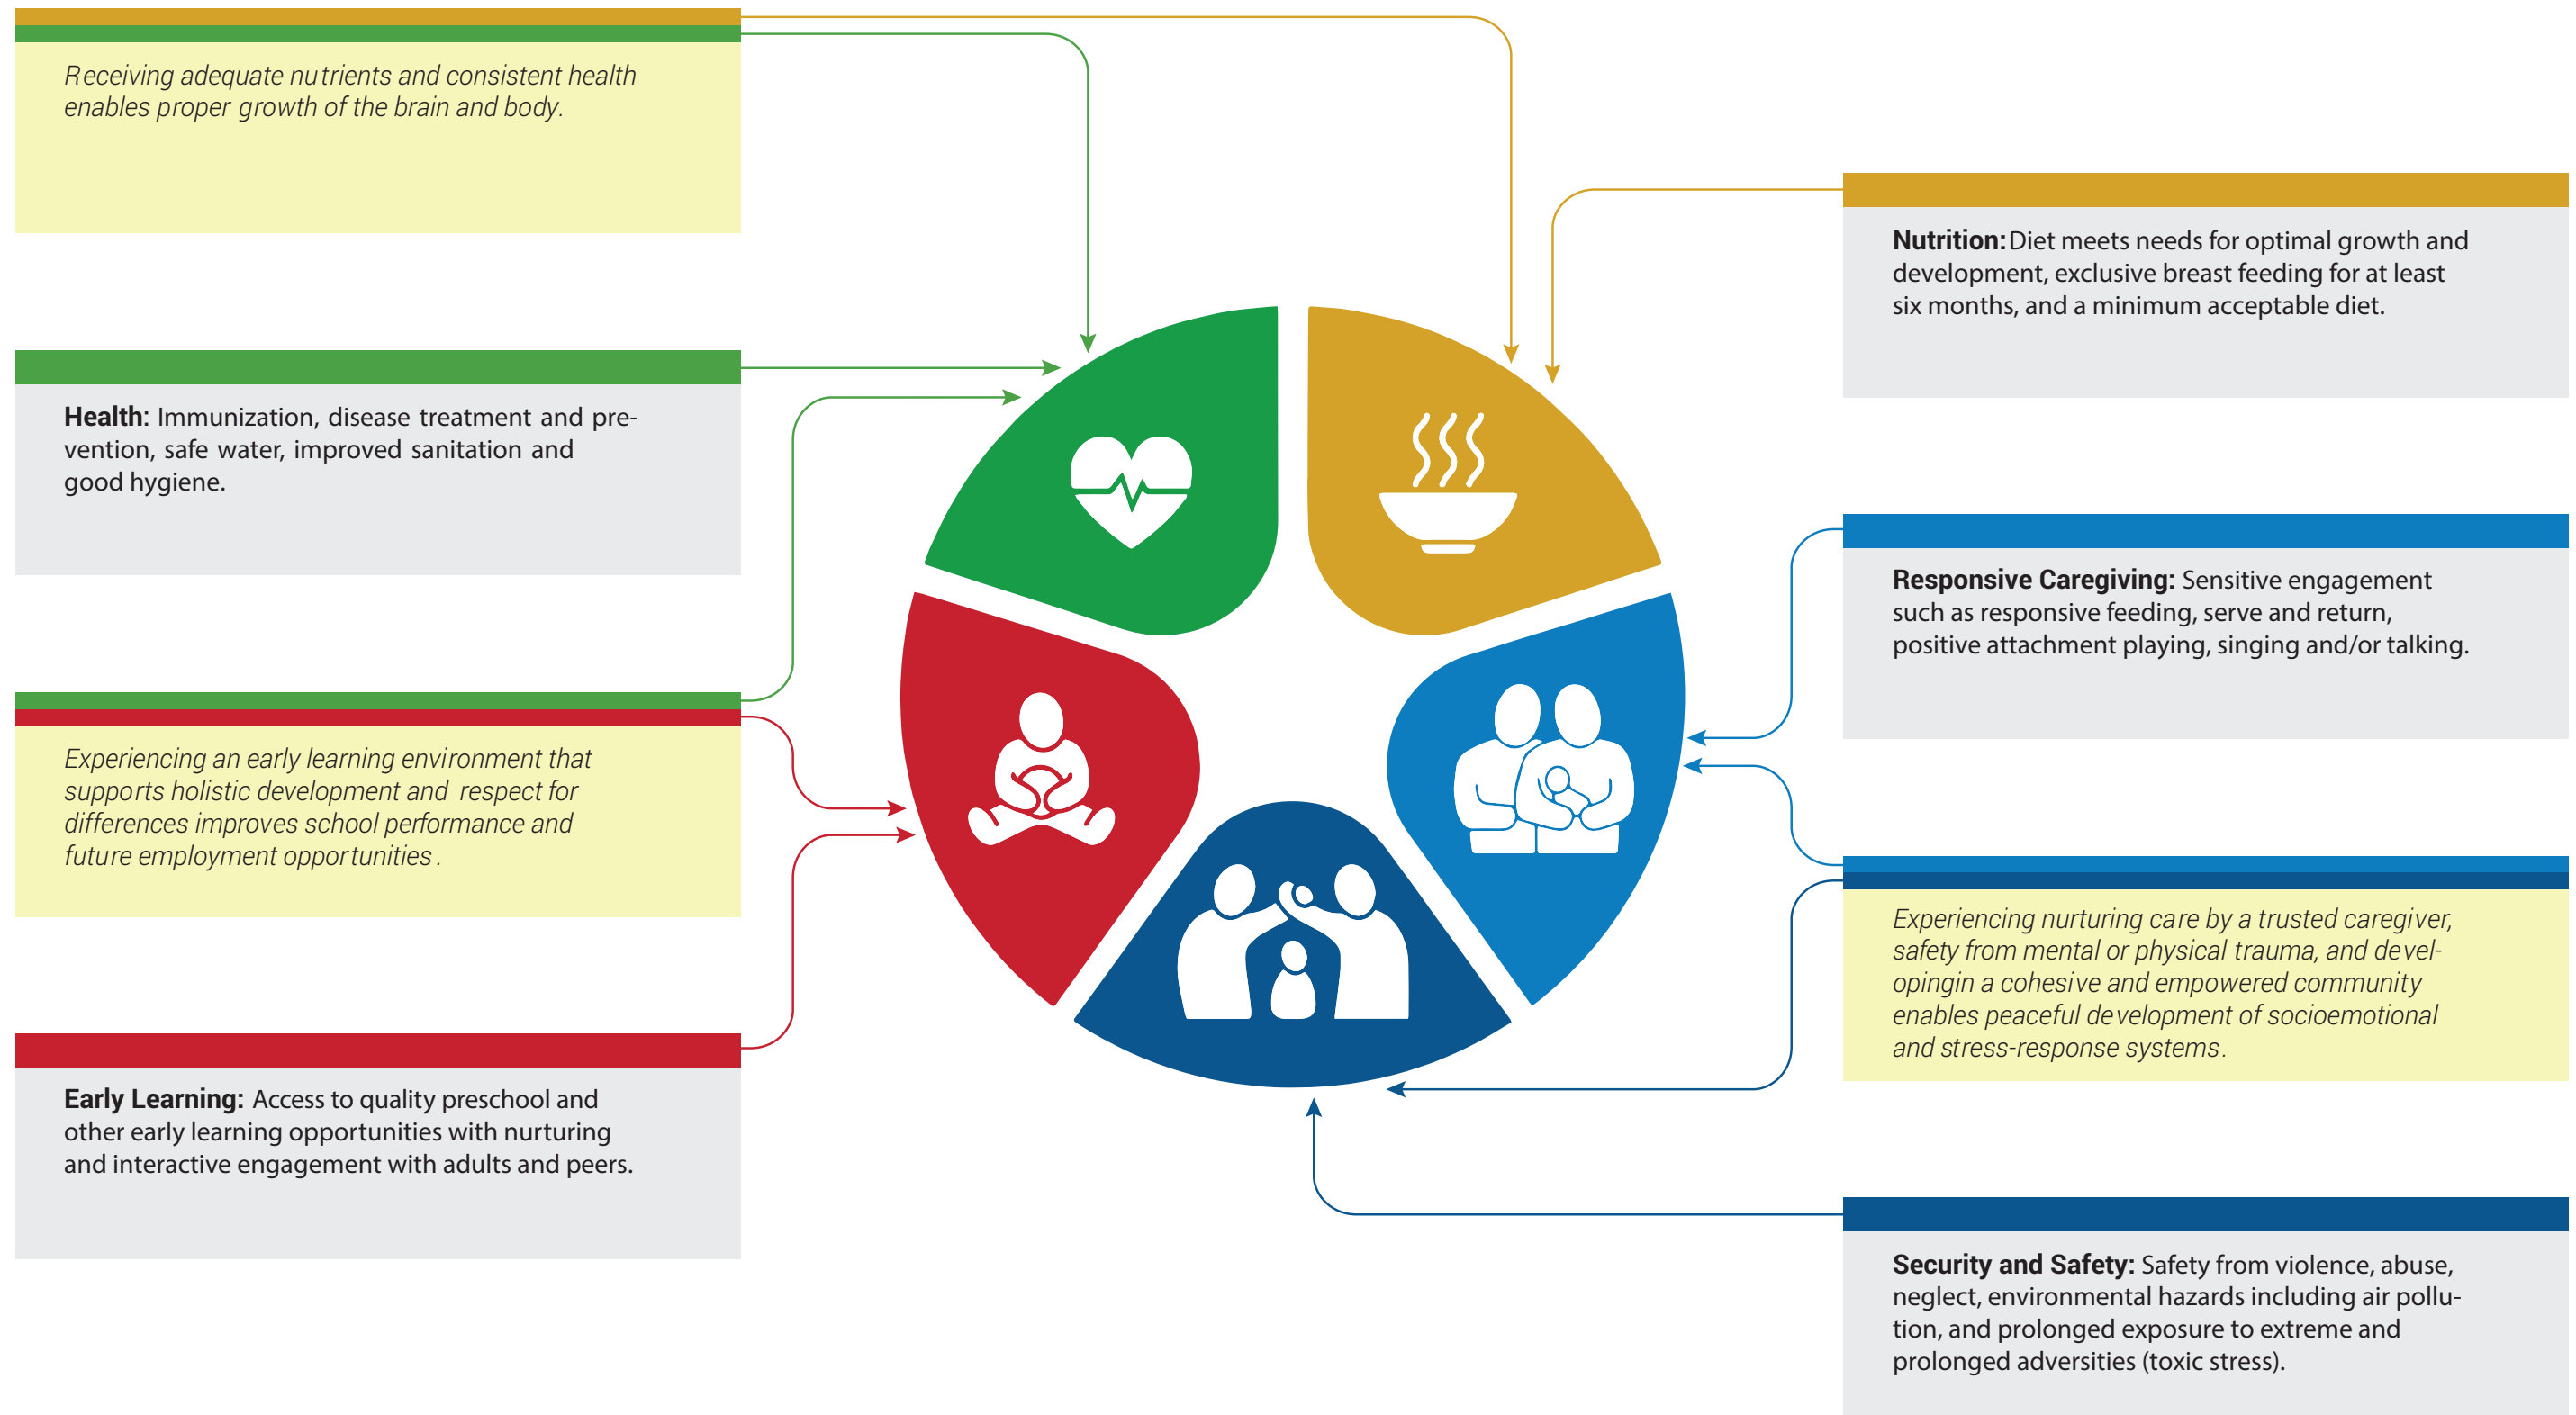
Receiving adequate nutrients and consistent health enables proper growth of the brain and body.

Health: Immunization, disease treatment and prevention, safe water, improved sanitation and good hygiene.

Experiencing an early learning environment that supports holistic development and respect for differences improves school performance and future employment opportunities.

Early Learning: Access to quality preschool and other early learning opportunities with nurturing and interactive engagement with adults and peers.

Nutrition: Diet meets needs for optimal growth and development, exclusive breast feeding for at least six months, and a minimum acceptable diet.

Responsive Caregiving: Sensitive engagement such as responsive feeding, serve and return, positive attachment playing, singing and/or talking.

Experiencing nurturing care by a trusted caregiver, safety from mental or physical trauma, and developingin a cohesive and empowered community enables peaceful development of socioemotional and stress-response systems.

Security and Safety: Safety from violence, abuse, neglect, environmental hazards including air pollution, and prolonged exposure to extreme and prolonged adversities (toxic stress).